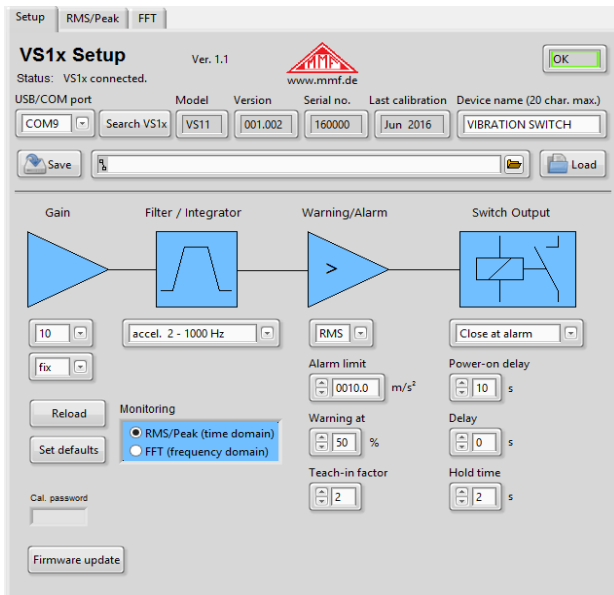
Setup RMS/Peak FFT

VS1x Setup
Ver. 1.1
MMF
www.mmf.de
OK
Status: VS1x connected.

USB/COM port
COM9
Search VS1x
Model
VS11
Version
001.002
Serial no.
160000
Last calibration
Jun 2016
Device name (20 char. max.)
VIBRATION SWITCH

Save
Load

Gain
Filter / Integrator
Warning/Alarm
Switch Output

>

10
fix
accel. 2 - 1000 Hz
RMS
Close at alarm

Alarm limit
0010.0 $m/s^2$
Power-on delay
10 s

Reload
Monitoring
RMS/Peak (time domain)
FFT (frequency domain)
Set defaults

Warning at
50 %
Delay
0 s

Teach-in factor
2
Hold time
2 s

Cal. password

Firmware update